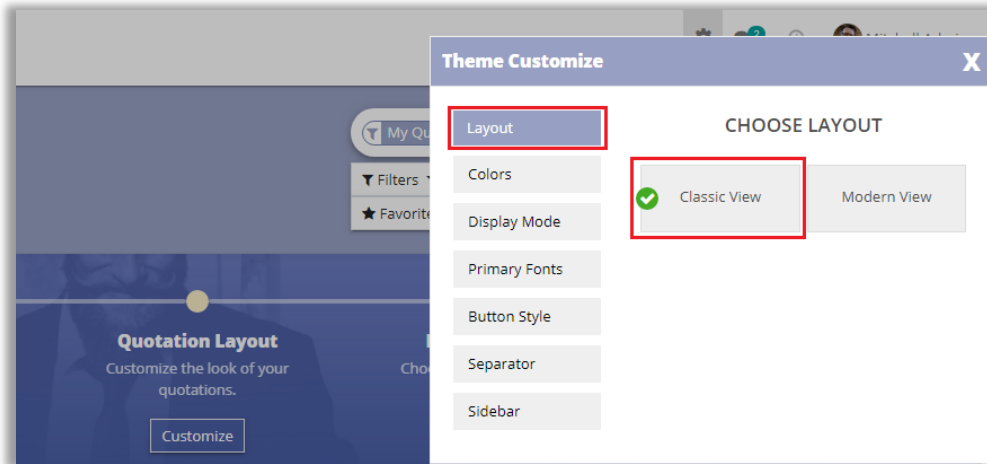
2

Mitchell Admin

My Qu

Filters

Favorite

Quotation Layout

Customize the look of your quotations.

Customize

Choo

Theme Customize

X

Layout

Colors

Display Mode

Primary Fonts

Button Style

Separator

Sidebar

CHOOSE LAYOUT

Classic View

Modern View